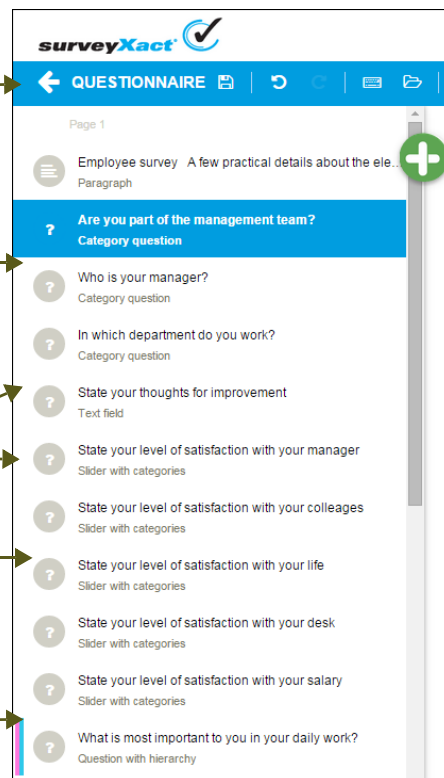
surveyXact®

QUESTIONNAIRE

Page 1

Employee survey A few practical details about the ele...
Paragraph

Are you part of the management team?
Category question

Who is your manager?
Category question

In which department do you work?
Category question

State your thoughts for improvement
Text field

State your level of satisfaction with your manager
Slider with categories

State your level of satisfaction with your colleages
Slider with categories

State your level of satisfaction with your life
Slider with categories

State your level of satisfaction with your desk
Slider with categories

State your level of satisfaction with your salary
Slider with categories

What is most important to you in your daily work?
Question with hierarchy